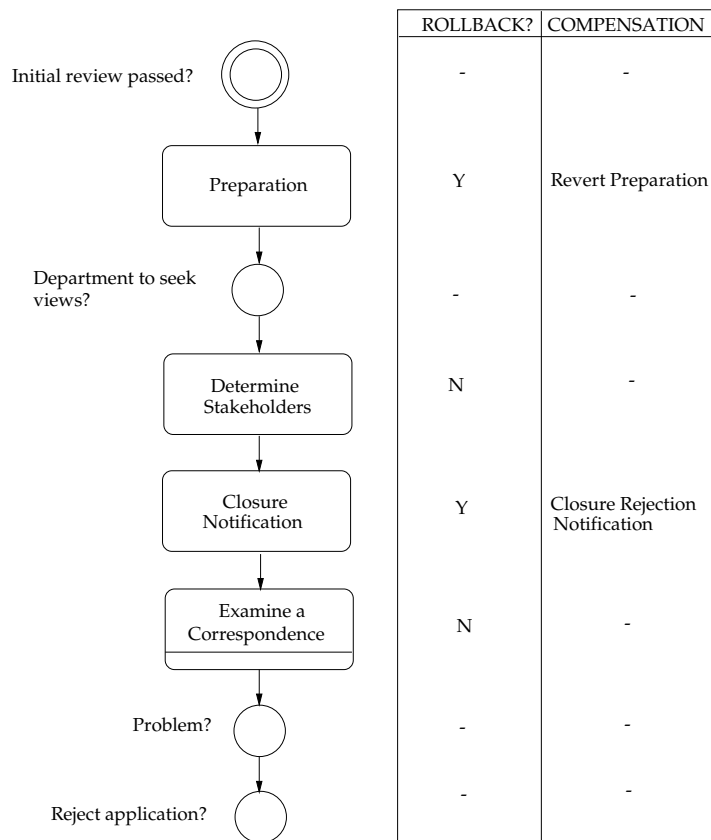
Initial review passed?

Preparation

Department to seek views?

Determine Stakeholders

Closure Notification

Examine a Correspondence

Problem?

Reject application?

| ROLLBACK? | COMPENSATION |
|---|---|
| - | - |
| Y | Revert Preparation |
| - | - |
| N | - |
| Y | Closure Rejection Notification |
| N | - |
| - | - |
| - | - |